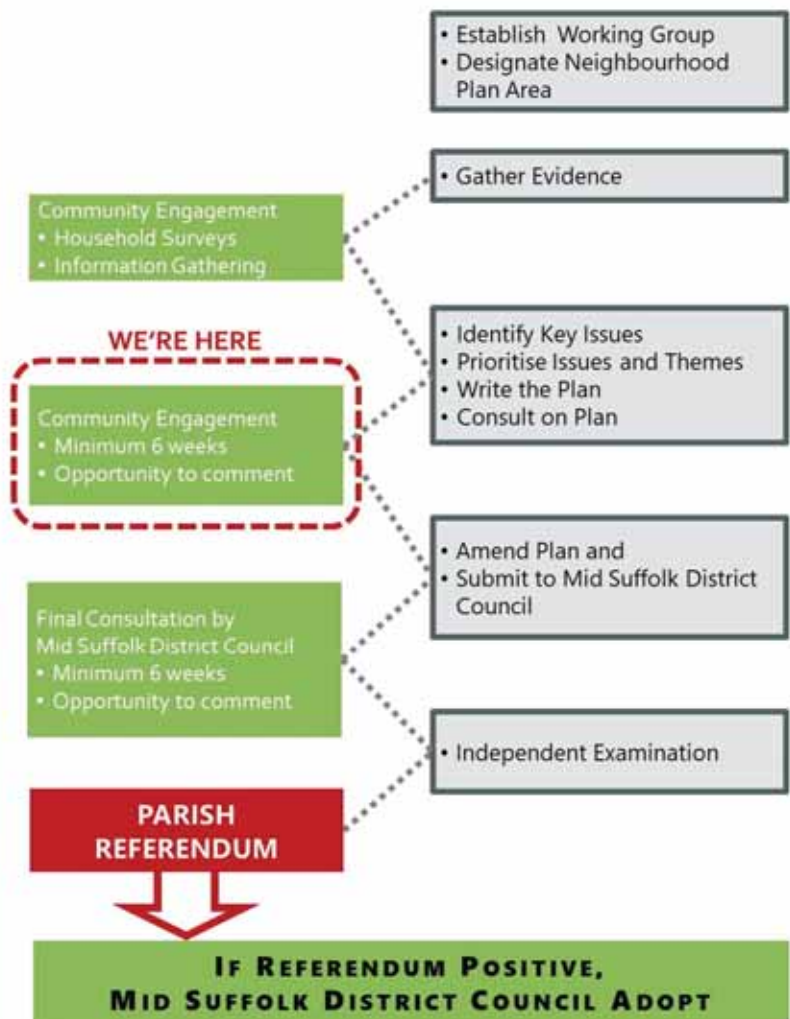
• Establish Working Group
• Designate Neighbourhood Plan Area

• Gather Evidence

Community Engagement
• Household Surveys
• Information Gathering

WE'RE HERE

• Identify Key Issues
• Prioritise Issues and Themes
• Write the Plan
• Consult on Plan

Community Engagement
• Minimum 6 weeks
• Opportunity to comment

• Amend Plan and
• Submit to Mid Suffolk District Council

Final Consultation by Mid Suffolk District Council
• Minimum 6 weeks
• Opportunity to comment

• Independent Examination

PARISH REFERENDUM

IF REFERENDUM POSITIVE, MID SUFFOLK DISTRICT COUNCIL ADOPT